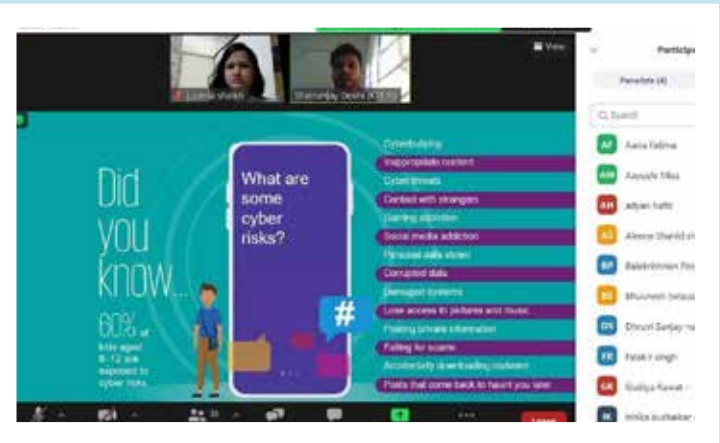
View

Particip

Panelists (4)

Search

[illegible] Shaikh

Shatrunjay Doshi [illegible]

Did you know...

60% of kids aged 8-12 are exposed to cyber risks.

What are some cyber risks?

Cyberbullying

Inappropriate content

Cyber threats

Contact with strangers

Gaming addiction

Social media addiction

Personal data stolen

Corrupted data

Damaged systems

Lose access to pictures and music

Posting private information

Falling for scams

Accidentally downloading malware

Posts that come back to haunt you later

#

AF Aana Fatima

AM Aayushi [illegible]

AH adyan hafiz

AS Aleeza Shahid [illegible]

BP Balakrishnan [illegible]

BS Bhuvnesh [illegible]

DS Dhruvi Sanjay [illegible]

FS Falak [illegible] singh

GK Gudiya Kawat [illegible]

IK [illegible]

Leave